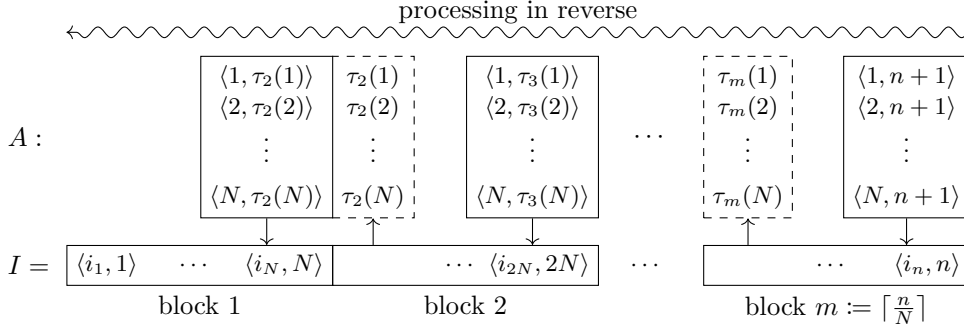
processing in reverse

$A:$

$\langle 1, \tau_2(1)\rangle$
$\langle 2, \tau_2(2)\rangle$
$\vdots$
$\langle N, \tau_2(N)\rangle$

$\tau_2(1)$
$\tau_2(2)$
$\vdots$
$\tau_2(N)$

$\langle 1, \tau_3(1)\rangle$
$\langle 2, \tau_3(2)\rangle$
$\vdots$
$\langle N, \tau_3(N)\rangle$

$\cdots$

$\tau_m(1)$
$\tau_m(2)$
$\vdots$
$\tau_m(N)$

$\langle 1, n+1\rangle$
$\langle 2, n+1\rangle$
$\vdots$
$\langle N, n+1\rangle$

$I =$ $\langle i_1, 1\rangle$ $\cdots$ $\langle i_N, N\rangle$ $\cdots$ $\langle i_{2N}, 2N\rangle$ $\cdots$ $\cdots$ $\langle i_n, n\rangle$

block 1 block 2 block $m \coloneqq \lceil \frac{n}{N} \rceil$